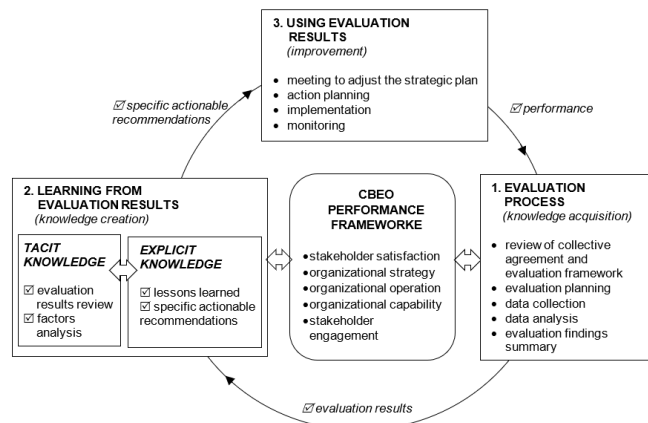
3. USING EVALUATION RESULTS
(improvement)

• meeting to adjust the strategic plan
• action planning
• implementation
• monitoring

☑ specific actionable recommendations

☑ performance

2. LEARNING FROM EVALUATION RESULTS
(knowledge creation)

TACIT KNOWLEDGE

☑ evaluation results review
☑ factors analysis

EXPLICIT KNOWLEDGE

☑ lessons learned
☑ specific actionable recommendations

CBEO PERFORMANCE FRAMEWORKE

• stakeholder satisfaction
• organizational strategy
• organizational operation
• organizational capability
• stakeholder engagement

1. EVALUATION PROCESS
(knowledge acquisition)

• review of collective agreement and evaluation framework
• evaluation planning
• data collection
• data analysis
• evaluation findings summary

☑ evaluation results